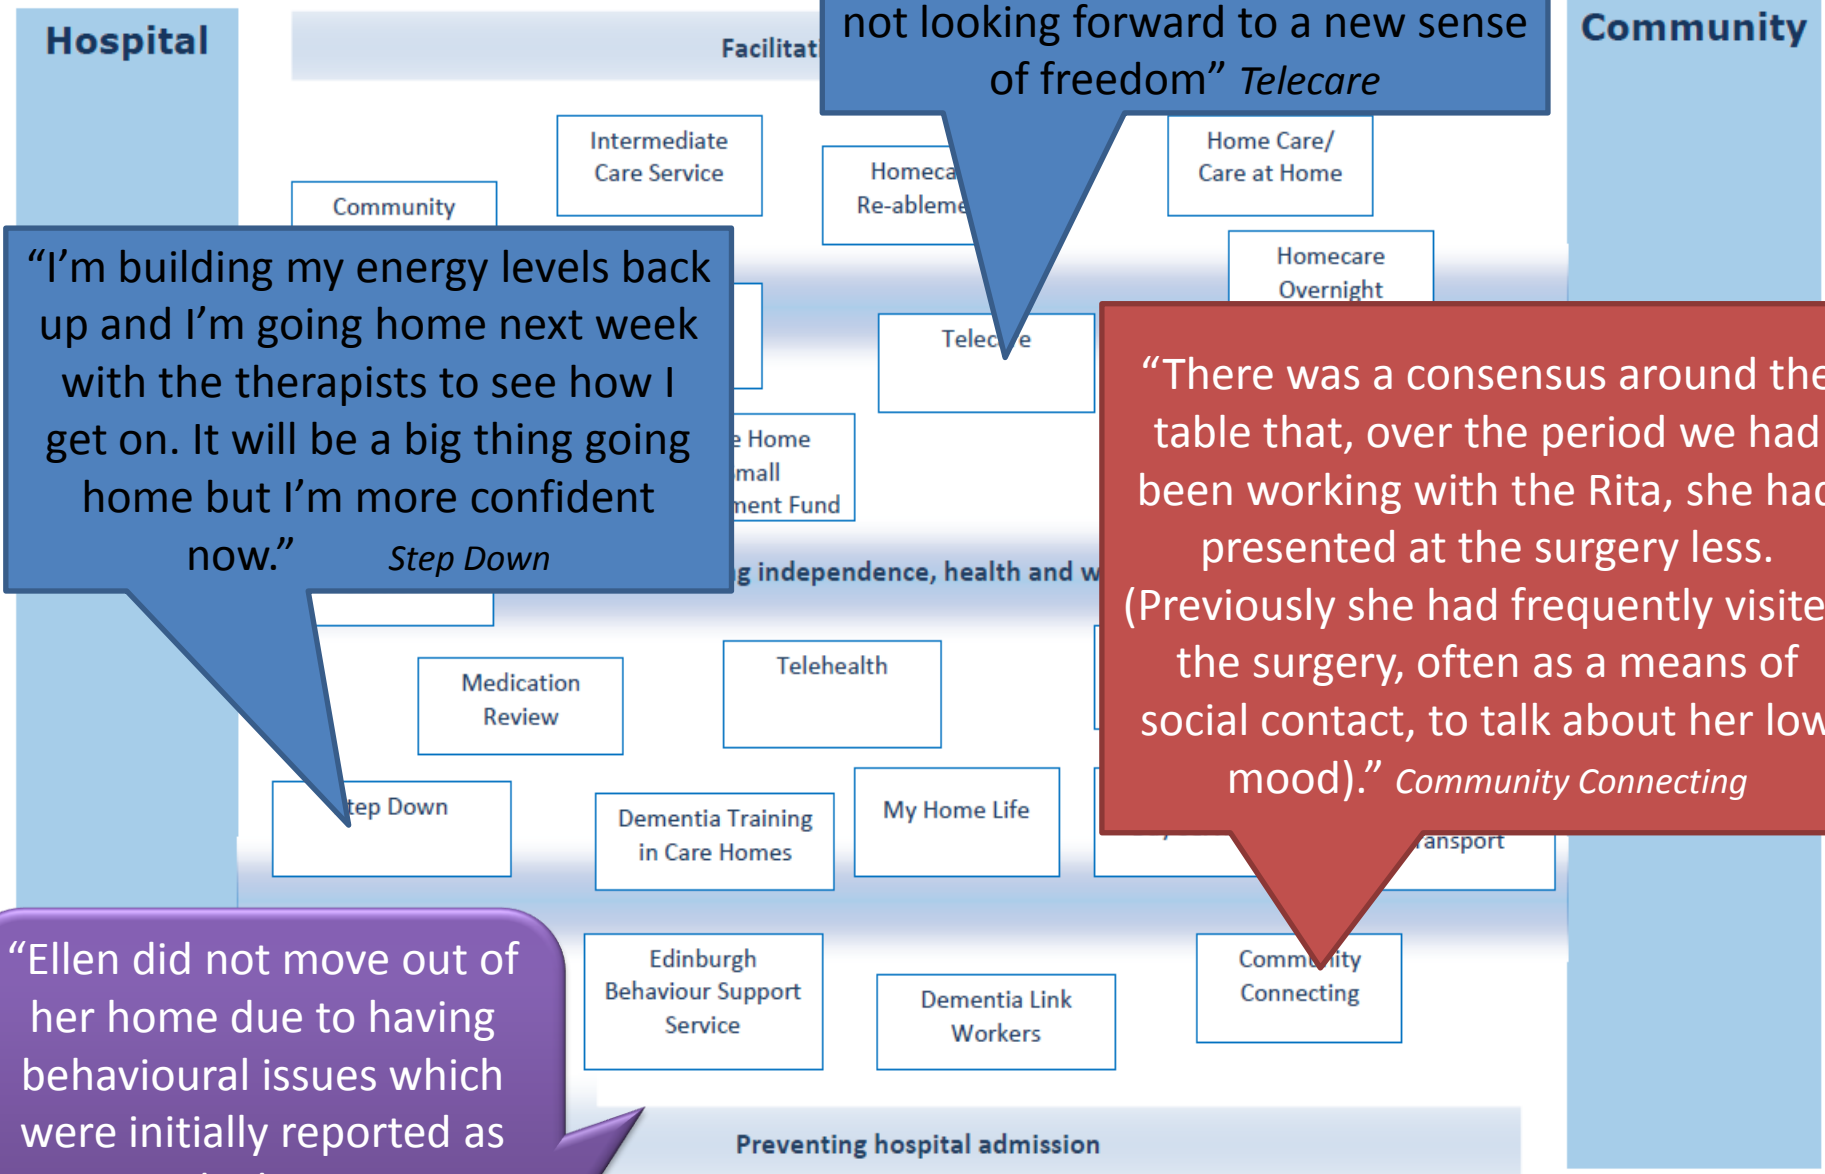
Hospital

Facilitat

not looking forward to a new sense of freedom” Telecare

Community

Intermediate Care Service

Homeca Re-ableme

Home Care/ Care at Home

Community

Homecare Overnight

“I’m building my energy levels back up and I’m going home next week with the therapists to see how I get on. It will be a big thing going home but I’m more confident now.” Step Down

Telec e

e Home mall ment Fund

“There was a consensus around the table that, over the period we had been working with the Rita, she had presented at the surgery less. (Previously she had frequently visite the surgery, often as a means of social contact, to talk about her low mood).” Community Connecting

g independence, health and w

Medication Review

Telehealth

tep Down

Dementia Training in Care Homes

My Home Life

ansport

“Ellen did not move out of her home due to having behavioural issues which were initially reported as

Edinburgh Behaviour Support Service

Dementia Link Workers

Comm ity Connecting

Preventing hospital admission